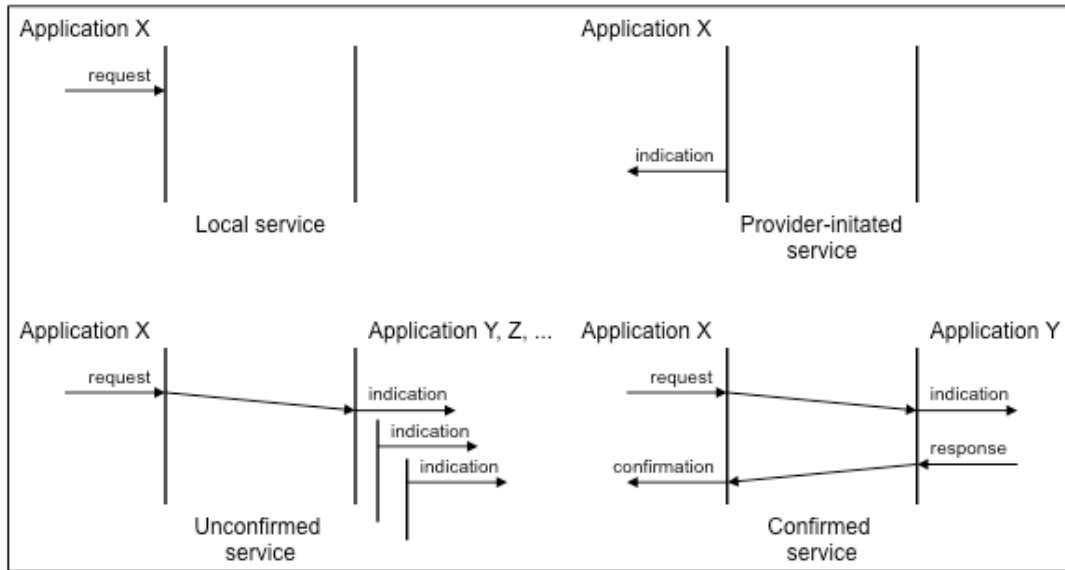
Application X

request

Local service

Application X

indication

Provider-initated service

Application X

request

Application Y, Z, ...

indication

indication

indication

Unconfirmed service

Application X

request

confirmation

Application Y

indication

response

Confirmed service